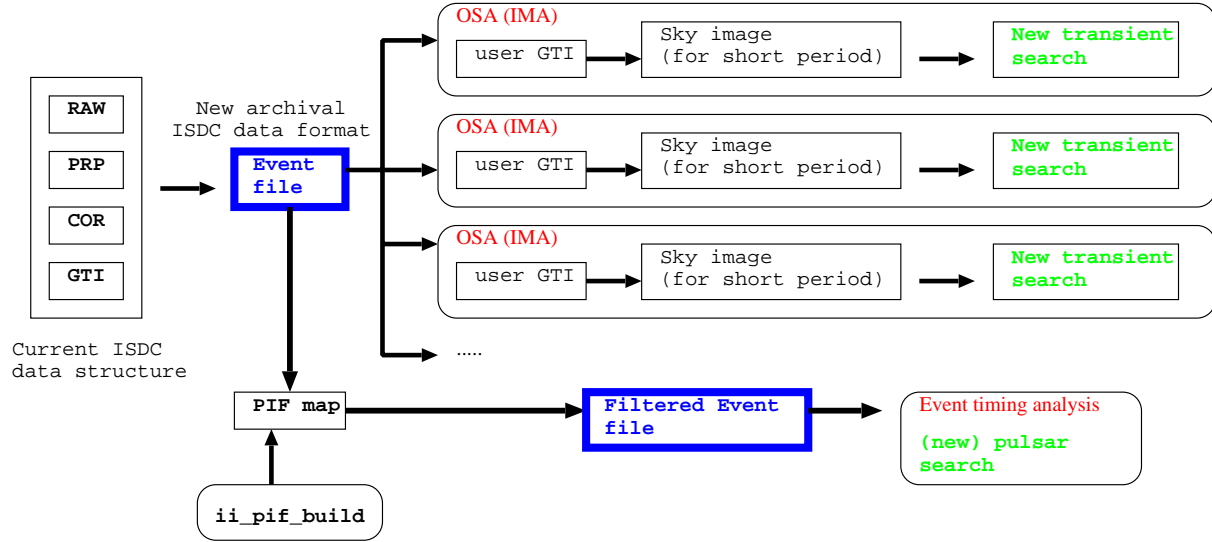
RAW

PRP

COR

GTI

Current ISDC data structure

New archival ISDC data format

Event file

OSA (IMA)

user GTI

Sky image (for short period)

New transient search

OSA (IMA)

user GTI

Sky image (for short period)

New transient search

OSA (IMA)

user GTI

Sky image (for short period)

New transient search

.....

PIF map

Filtered Event file

Event timing analysis

(new) pulsar search

ii_pif_build